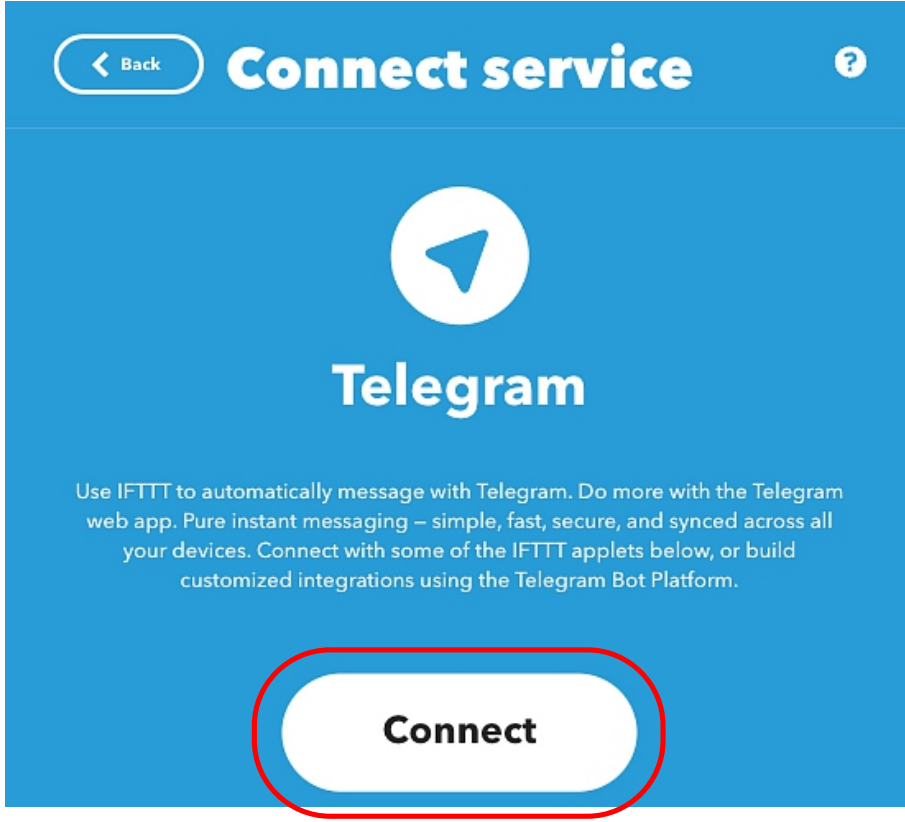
Back

Connect service

?

Telegram

Use IFTTT to automatically message with Telegram. Do more with the Telegram web app. Pure instant messaging — simple, fast, secure, and synced across all your devices. Connect with some of the IFTTT applets below, or build customized integrations using the Telegram Bot Platform.

Connect